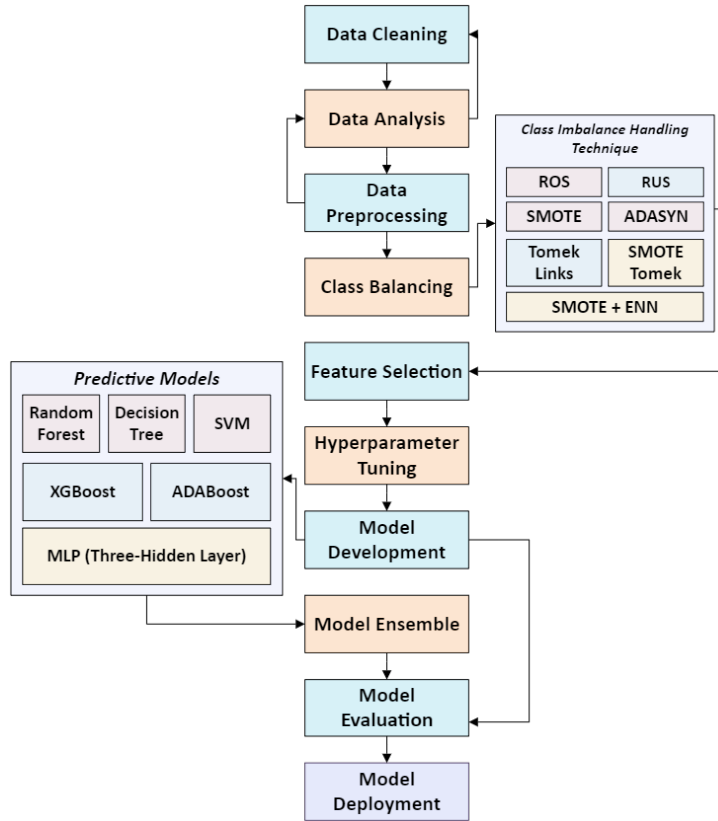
Data Cleaning

Data Analysis

Data Preprocessing

Class Balancing

Class Imbalance Handling Technique

ROS

RUS

SMOTE

ADASYN

Tomek Links

SMOTE Tomek

SMOTE + ENN

Predictive Models

Random Forest

Decision Tree

SVM

XGBoost

ADABoost

MLP (Three-Hidden Layer)

Feature Selection

Hyperparameter Tuning

Model Development

Model Ensemble

Model Evaluation

Model Deployment